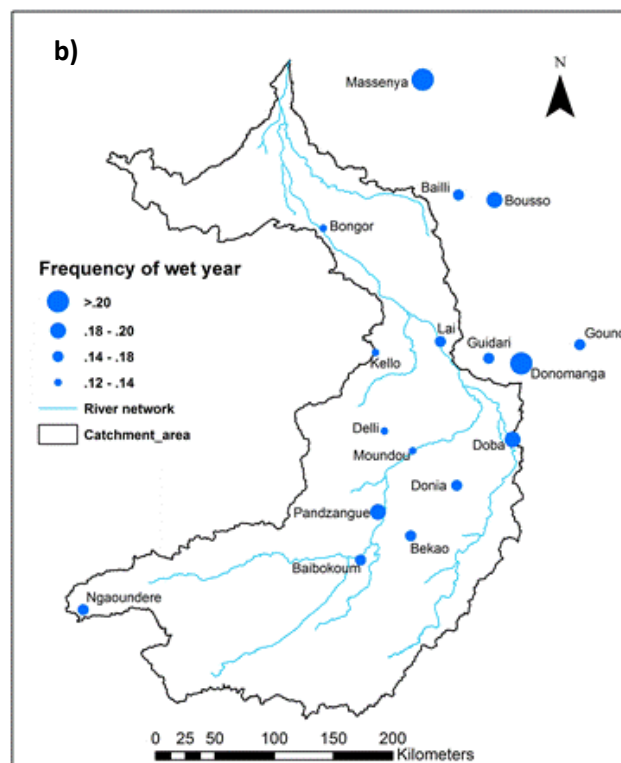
b)

N

Massenya

Bailli

Bousso

Bongor

Frequency of wet year

>.20

.18 - .20

.14 - .18

.12 - .14

River network

Catchment_area

Lai

Guidari

Gounc

Kello

Donomanga

Delli

Doba

Moundou

Donia

Pandzangue

Bekao

Baibokoum

Ngaoundere

0 25 50 100 150 200 Kilometers